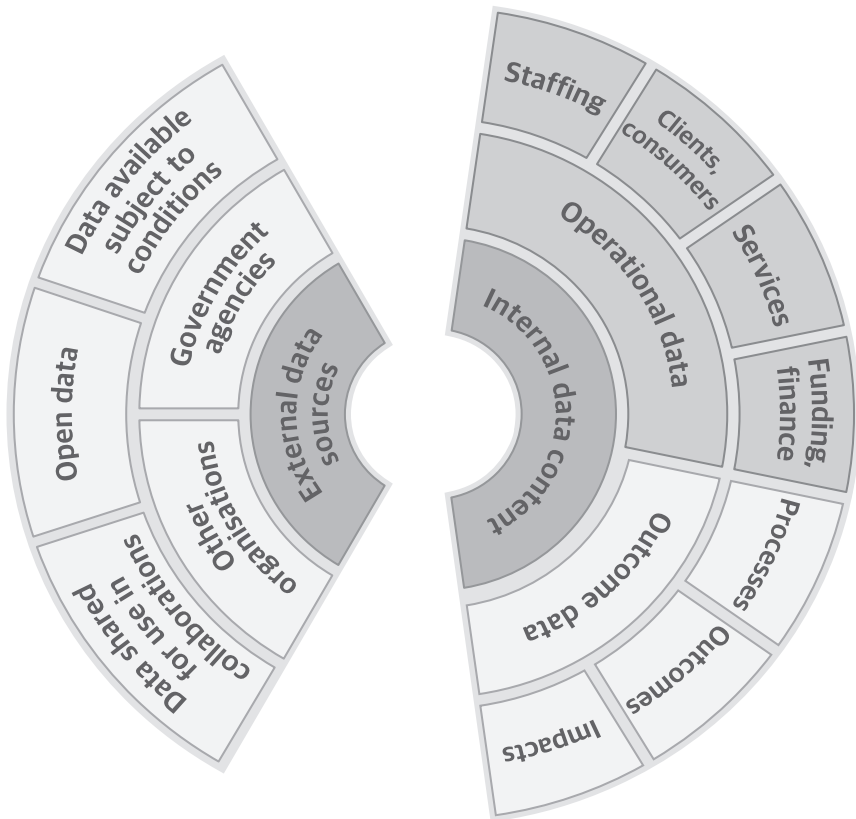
Data available subject to conditions

Government agencies

External data sources

Open data

Other organisations

Data shared for use in collaborations

Staffing

Clients, consumers

Operational data

Services

Internal data content

Funding, finance

Outcome data

Processes

Outcomes

Impacts